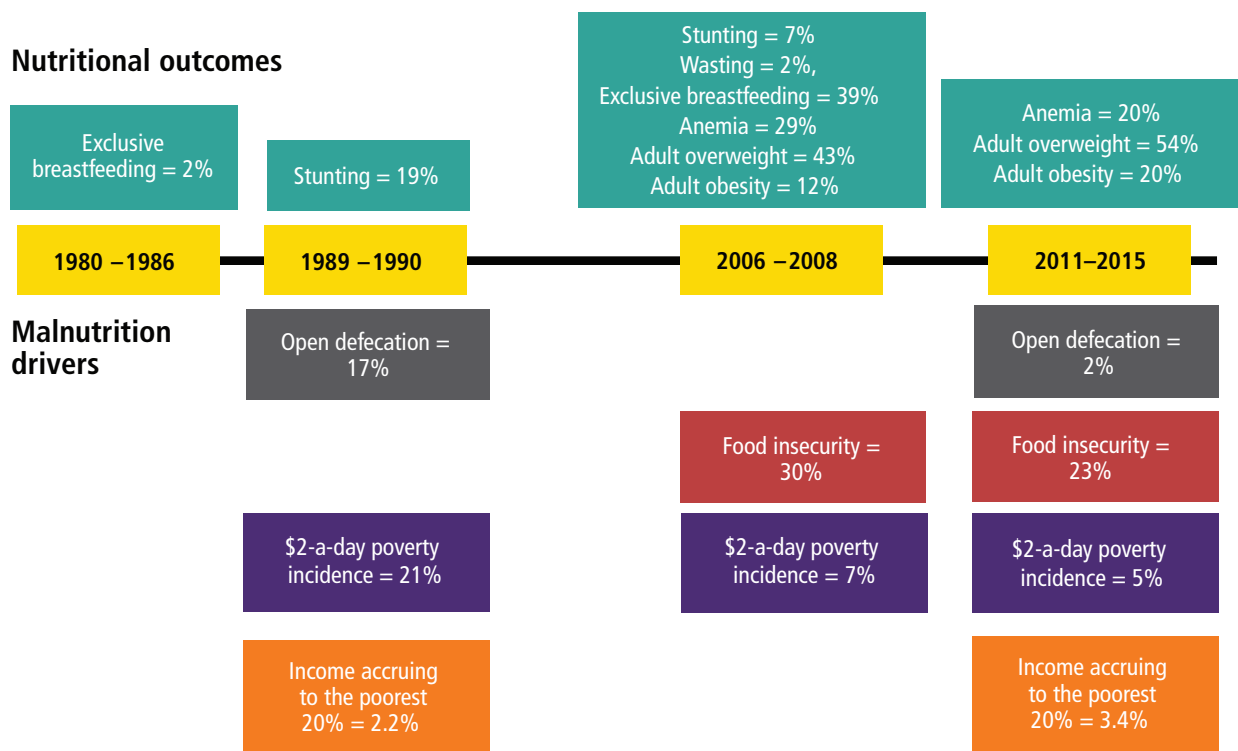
Nutritional outcomes

Exclusive breastfeeding = 2%

Stunting = 19%

Stunting = 7%
Wasting = 2%,
Exclusive breastfeeding = 39%
Anemia = 29%
Adult overweight = 43%
Adult obesity = 12%

Anemia = 20%
Adult overweight = 54%
Adult obesity = 20%

1980 –1986

1989 –1990

2006 –2008

2011–2015

Malnutrition drivers

Open defecation = 17%

Open defecation = 2%

Food insecurity = 30%

Food insecurity = 23%

\$2-a-day poverty incidence = 21%

\$2-a-day poverty incidence = 7%

\$2-a-day poverty incidence = 5%

Income accruing to the poorest 20% = 2.2%

Income accruing to the poorest 20% = 3.4%